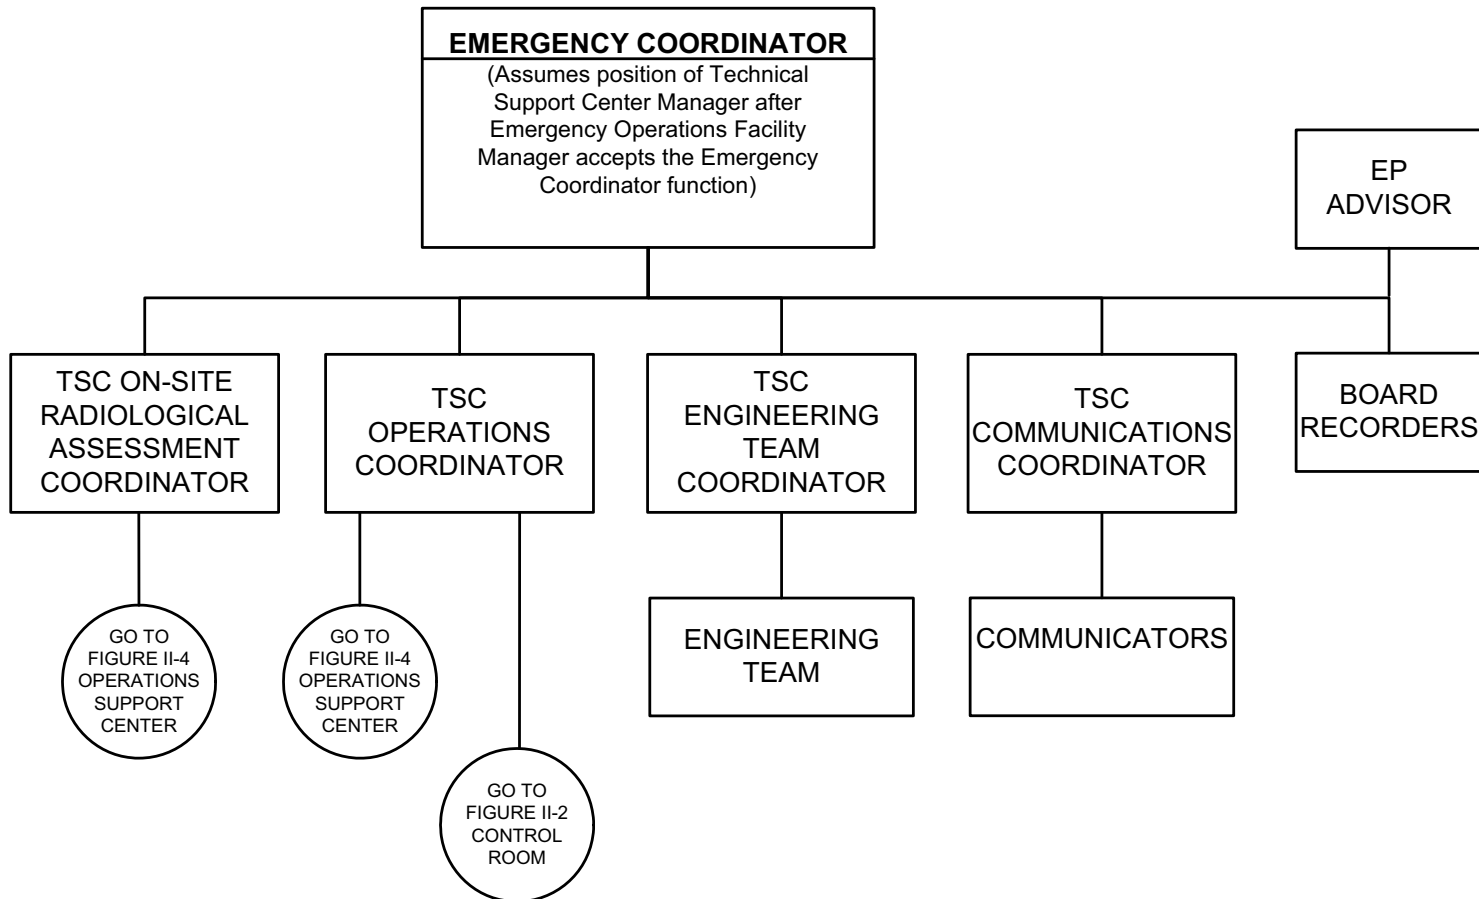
EMERGENCY COORDINATOR
(Assumes position of Technical Support Center Manager after Emergency Operations Facility Manager accepts the Emergency Coordinator function)

EP ADVISOR

TSC ON-SITE RADIOLOGICAL ASSESSMENT COORDINATOR

TSC OPERATIONS COORDINATOR

TSC ENGINEERING TEAM COORDINATOR

TSC COMMUNICATIONS COORDINATOR

BOARD RECORDERS

GO TO FIGURE II-4 OPERATIONS SUPPORT CENTER

GO TO FIGURE II-4 OPERATIONS SUPPORT CENTER

ENGINEERING TEAM

COMMUNICATORS

GO TO FIGURE II-2 CONTROL ROOM